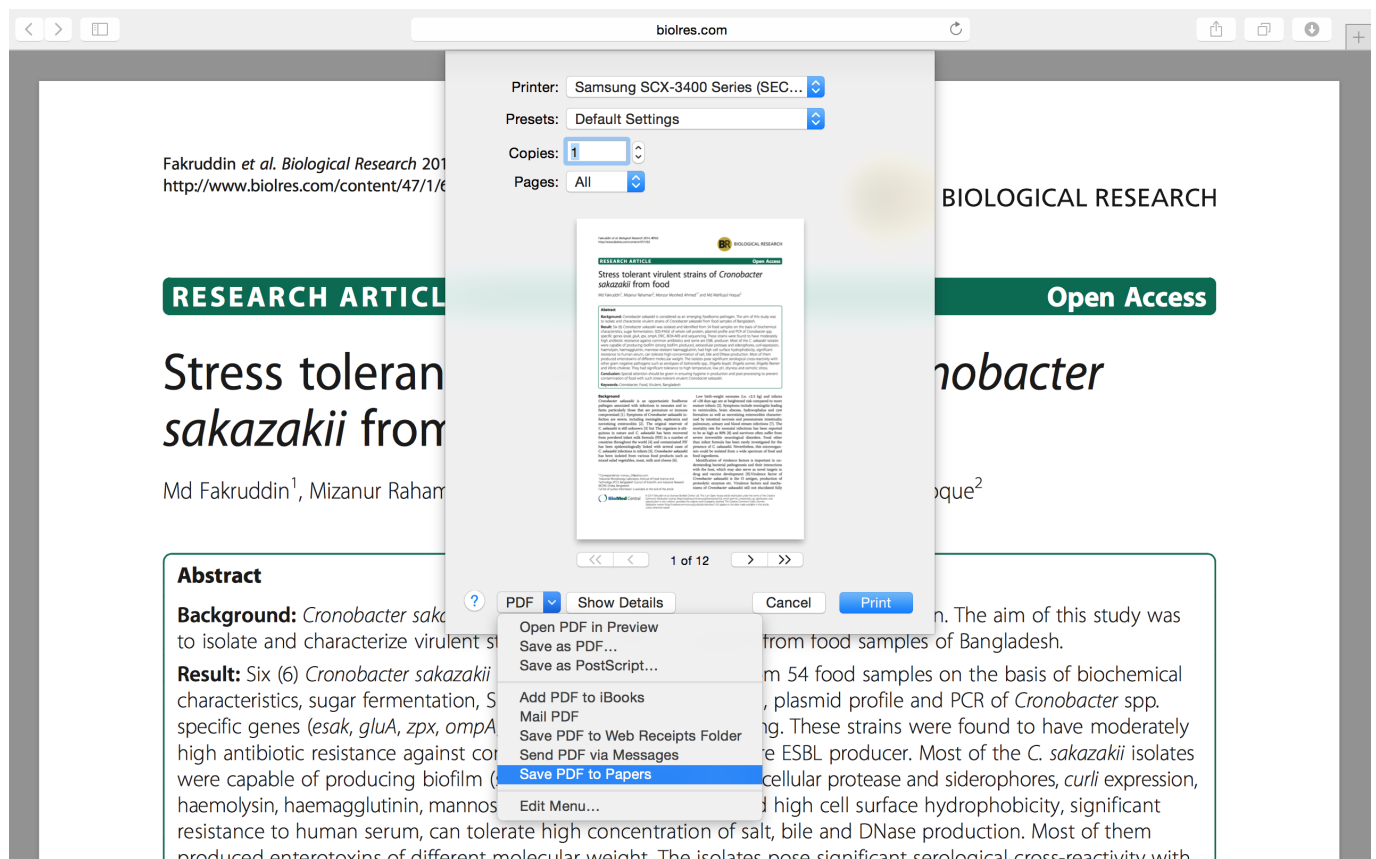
biolres.com

Fakruddin et al. Biological Research 201
http://www.biolres.com/content/47/1/6

BIOLOGICAL RESEARCH

RESEARCH ARTICL

Open Access

Stress toleran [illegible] nobacter sakazakii from

Md Fakruddin$^1$, Mizanur Raham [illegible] oque$^2$

Abstract

Background: Cronobacter sak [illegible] n. The aim of this study was to isolate and characterize virulent st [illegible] from food samples of Bangladesh.

Result: Six (6) Cronobacter sakazakii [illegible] m 54 food samples on the basis of biochemical characteristics, sugar fermentation, S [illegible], plasmid profile and PCR of Cronobacter spp. specific genes (esak, gluA, zpx, ompA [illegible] ng. These strains were found to have moderately high antibiotic resistance against co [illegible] re ESBL producer. Most of the C. sakazakii isolates were capable of producing biofilm ( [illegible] cellular protease and siderophores, curli expression, haemolysin, haemagglutinin, mannos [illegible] d high cell surface hydrophobicity, significant resistance to human serum, can tolerate high concentration of salt, bile and DNase production. Most of them

Printer: Samsung SCX-3400 Series (SEC...
Presets: Default Settings
Copies: 1
Pages: All

1 of 12

?
PDF
Show Details
Cancel
Print

Open PDF in Preview
Save as PDF...
Save as PostScript...
Add PDF to iBooks
Mail PDF
Save PDF to Web Receipts Folder
Send PDF via Messages
Save PDF to Papers
Edit Menu...